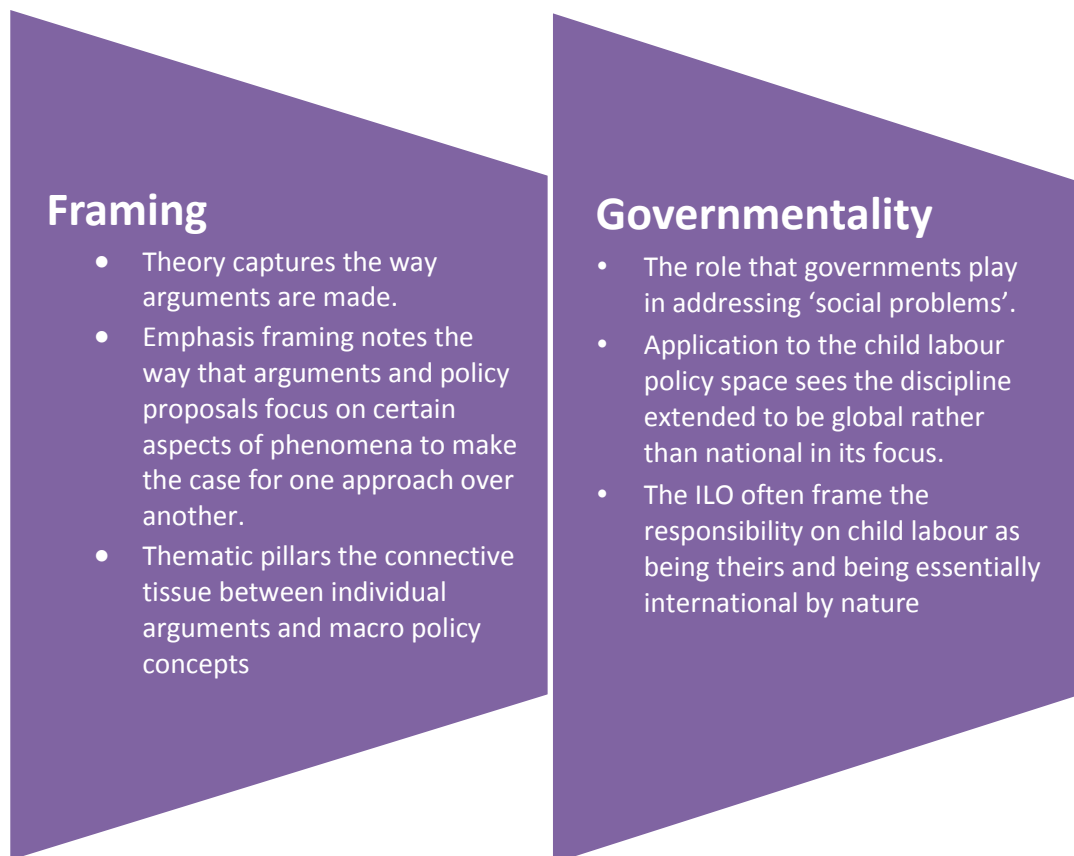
Framing

- Theory captures the way arguments are made.
- Emphasis framing notes the way that arguments and policy proposals focus on certain aspects of phenomena to make the case for one approach over another.
- Thematic pillars the connective tissue between individual arguments and macro policy concepts

Governmentality

- The role that governments play in addressing ‘social problems’.
- Application to the child labour policy space sees the discipline extended to be global rather than national in its focus.
- The ILO often frame the responsibility on child labour as being theirs and being essentially international by nature